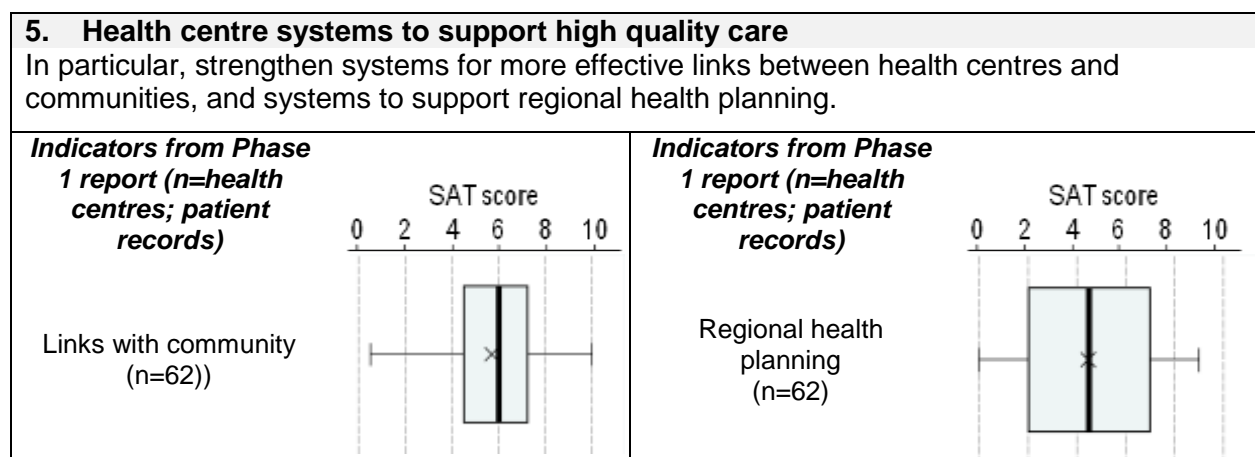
**5. Health centre systems to support high quality care**
In particular, strengthen systems for more effective links between health centres and communities, and systems to support regional health planning.

| ***Indicators from Phase 1 report (n=health centres; patient records)*** | SAT score 0 2 4 6 8 10 | ***Indicators from Phase 1 report (n=health centres; patient records)*** | SAT score 0 2 4 6 8 10 |
|---|---|---|---|
| Links with community (n=62)) | | Regional health planning (n=62) | |